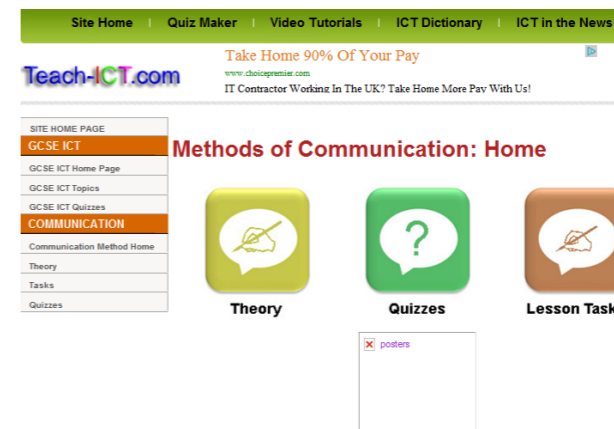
Site Home | Quiz Maker | Video Tutorials | ICT Dictionary | ICT in the News

Teach-ICT.com

Take Home 90% Of Your Pay
www.choicepremier.com
IT Contractor Working In The UK? Take Home More Pay With Us!

SITE HOME PAGE
GCSE ICT
GCSE ICT Home Page
GCSE ICT Topics
GCSE ICT Quizzes
COMMUNICATION
Communication Method Home
Theory
Tasks
Quizzes

Methods of Communication: Home

?

Theory
Quizzes
Lesson Task

posters